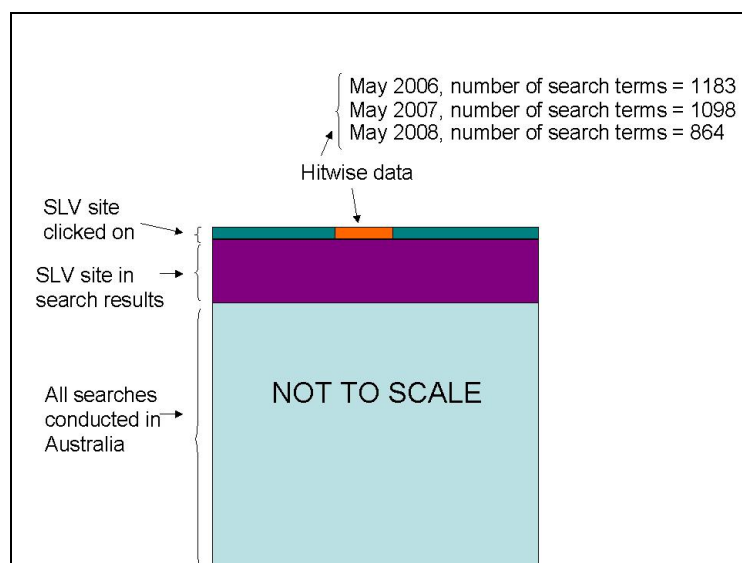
May 2006, number of search terms = 1183
May 2007, number of search terms = 1098
May 2008, number of search terms = 864

Hitwise data

SLV site clicked on

SLV site in search results

All searches conducted in Australia

NOT TO SCALE